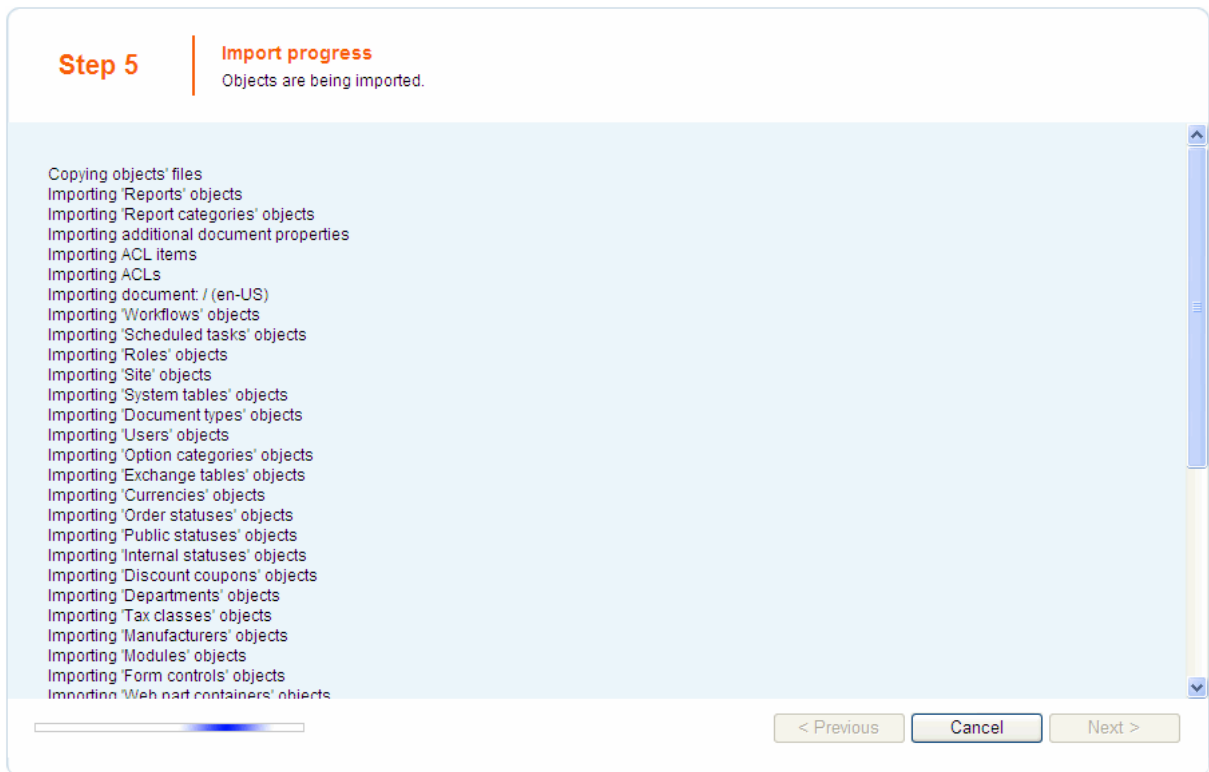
Step 5

Import progress
Objects are being imported.

Copying objects' files
Importing 'Reports' objects
Importing 'Report categories' objects
Importing additional document properties
Importing ACL items
Importing ACLs
Importing document: / (en-US)
Importing 'Workflows' objects
Importing 'Scheduled tasks' objects
Importing 'Roles' objects
Importing 'Site' objects
Importing 'System tables' objects
Importing 'Document types' objects
Importing 'Users' objects
Importing 'Option categories' objects
Importing 'Exchange tables' objects
Importing 'Currencies' objects
Importing 'Order statuses' objects
Importing 'Public statuses' objects
Importing 'Internal statuses' objects
Importing 'Discount coupons' objects
Importing 'Departments' objects
Importing 'Tax classes' objects
Importing 'Manufacturers' objects
Importing 'Modules' objects
Importing 'Form controls' objects
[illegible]

< Previous Cancel Next >